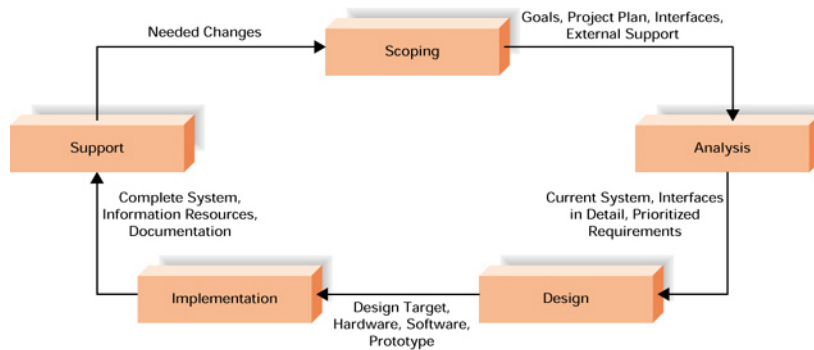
Needed Changes

Scoping

Goals, Project Plan, Interfaces, External Support

Support

Analysis

Complete System, Information Resources, Documentation

Current System, Interfaces in Detail, Prioritized Requirements

Implementation

Design

Design Target, Hardware, Software, Prototype